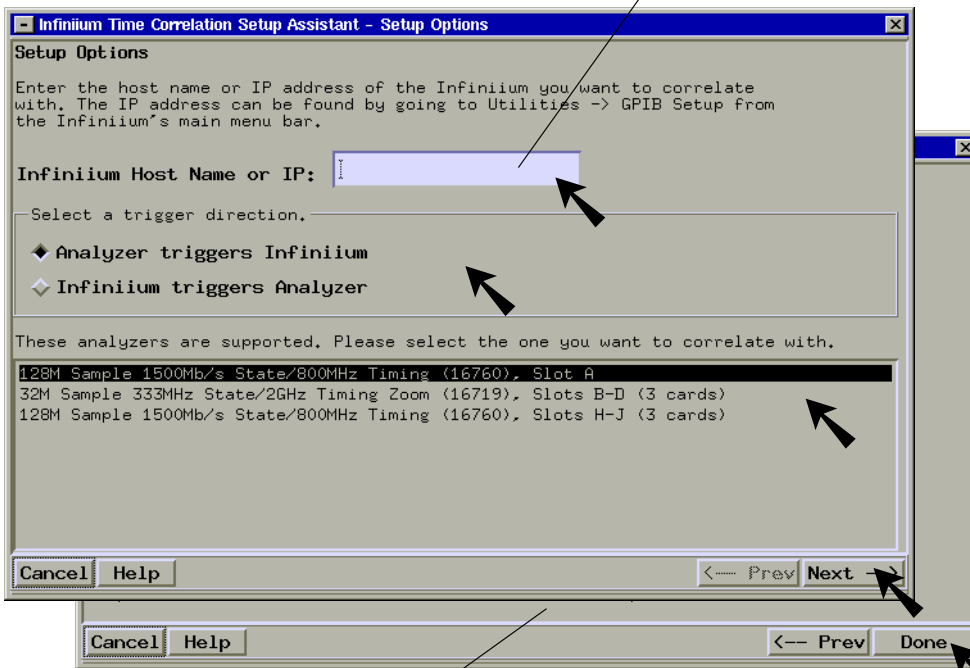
Infiniium Time Correlation Setup Assistant - Setup Options

Setup Options

Enter the host name or IP address of the Infiniium you want to correlate with. The IP address can be found by going to Utilities -> GPIB Setup from the Infiniium's main menu bar.

Infiniium Host Name or IP:

Select a trigger direction.

Analyzer triggers Infiniium

Infiniium triggers Analyzer

These analyzers are supported. Please select the one you want to correlate with.

128M Sample 1500Mb/s State/800MHz Timing (16760), Slot A
32M Sample 333MHz State/2GHz Timing Zoom (16719), Slots B-D (3 cards)
128M Sample 1500Mb/s State/800MHz Timing (16760), Slots H-J (3 cards)

Cancel Help <-- Prev Next -->

Cancel Help <-- Prev Done